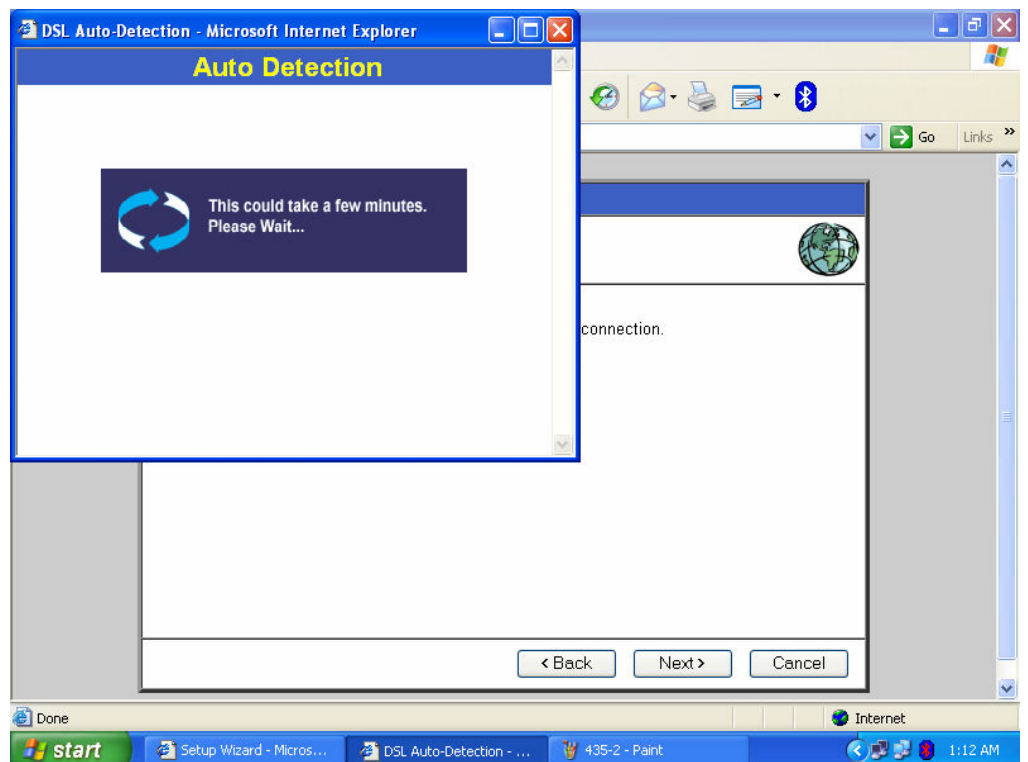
DSL Auto-Detection - Microsoft Internet Explorer

Auto Detection

This could take a few minutes.
Please Wait...

Go
Links »

connection.

< Back
Next >
Cancel

Done
Internet

start
Setup Wizard - Micros...
DSL Auto-Detection - ...
435-2 - Paint
1:12 AM